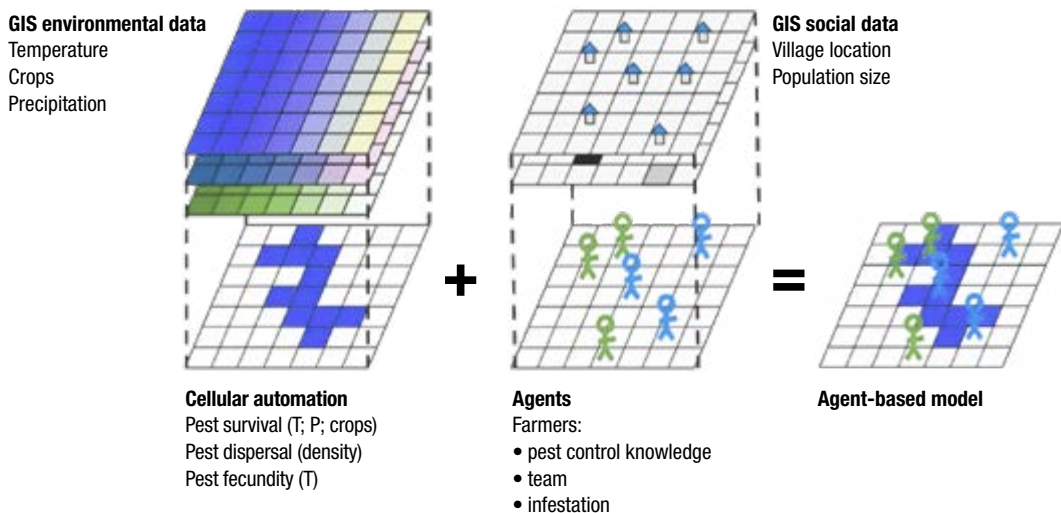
GIS environmental data
Temperature
Crops
Precipitation

GIS social data
Village location
Population size

+

=

Cellular automation
Pest survival (T; P; crops)
Pest dispersal (density)
Pest fecundity (T)

Agents
Farmers:
• pest control knowledge
• team
• infestation

Agent-based model